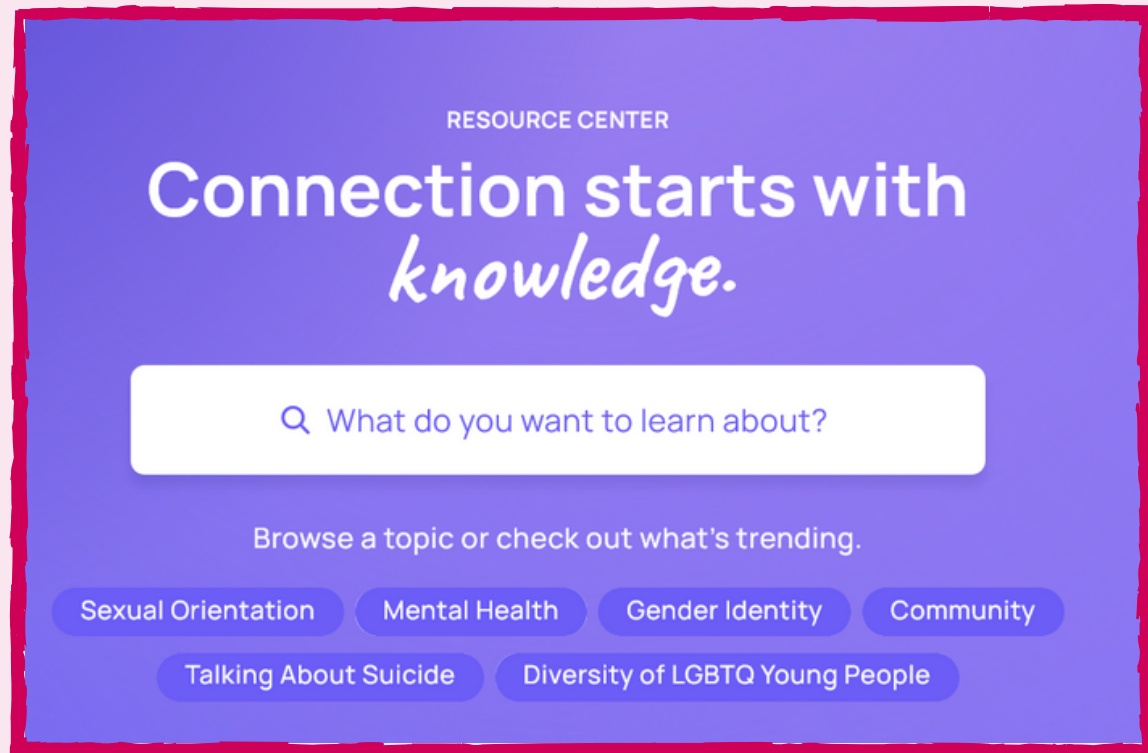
RESOURCE CENTER

Connection starts with knowledge.

What do you want to learn about?

Browse a topic or check out what's trending.

Sexual Orientation
Mental Health
Gender Identity
Community
Talking About Suicide
Diversity of LGBTQ Young People